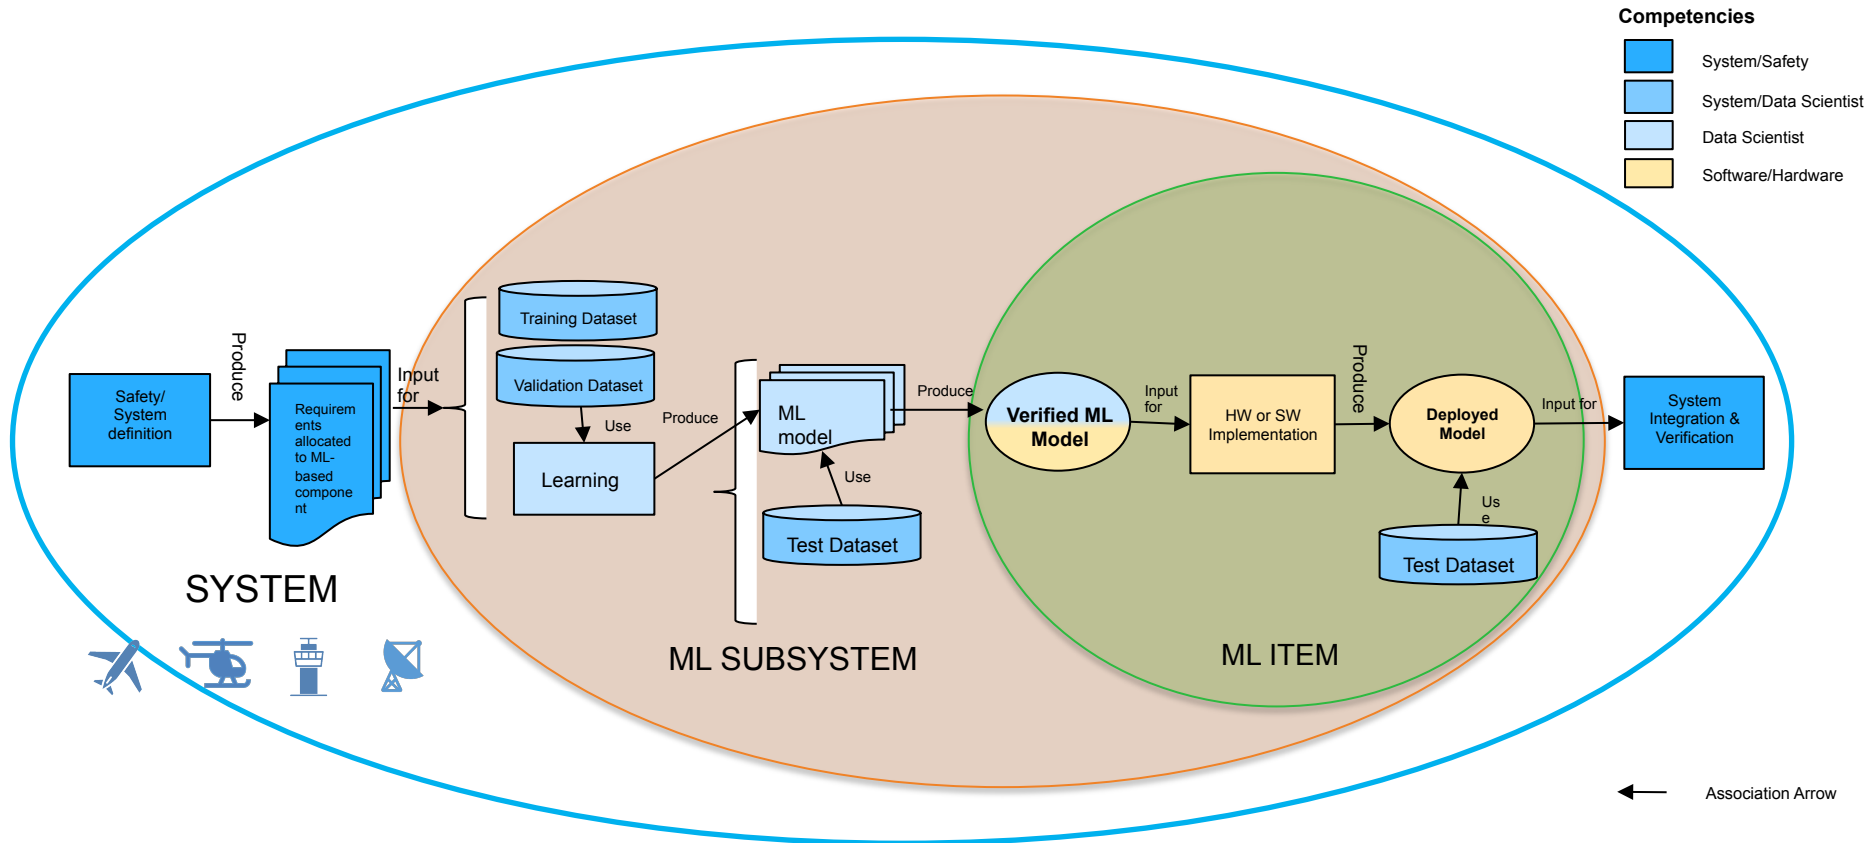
Competencies

System/Safety

System/Data Scientist

Data Scientist

Software/Hardware

Safety/ System definition

Produce

Requirements allocated to ML-based component

Input for

Training Dataset

Validation Dataset

Use

Learning

Produce

ML model

Use

Test Dataset

Produce

Verified ML Model

Input for

HW or SW Implementation

Produce

Deployed Model

Use

Test Dataset

Input for

System Integration & Verification

SYSTEM

ML SUBSYSTEM

ML ITEM

Association Arrow